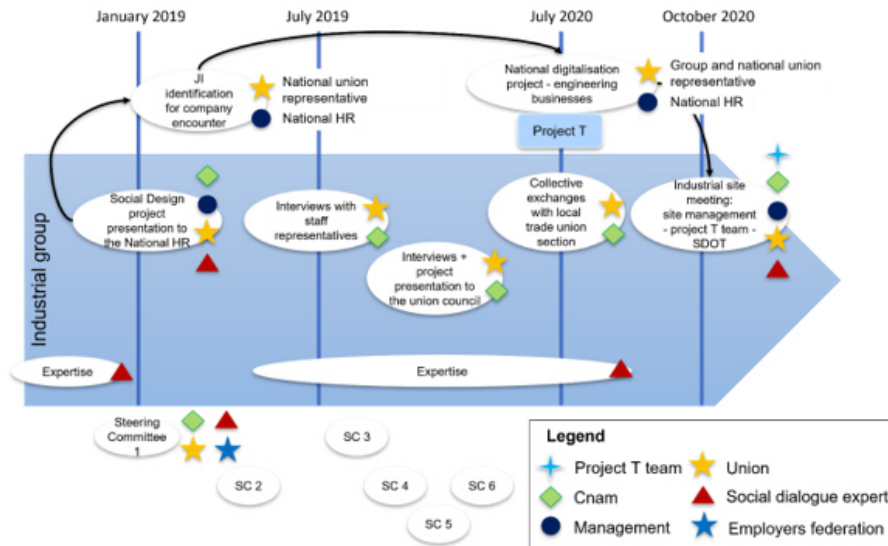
January 2019

July 2019

July 2020

October 2020

JI identification for company encounter

National union representative

National HR

National digitalisation project - engineering businesses

Group and national union representative

National HR

Project T

Industrial group

Social Design project presentation to the National HR

Interviews with staff representatives

Interviews + project presentation to the union council

Collective exchanges with local trade union section

Industrial site meeting: site management - project T team - SDOT

Expertise

Expertise

Steering Committee 1

SC 2

SC 3

SC 4

SC 5

SC 6

Legend

Project T team

Union

Cnam

Social dialogue expert

Management

Employers federation